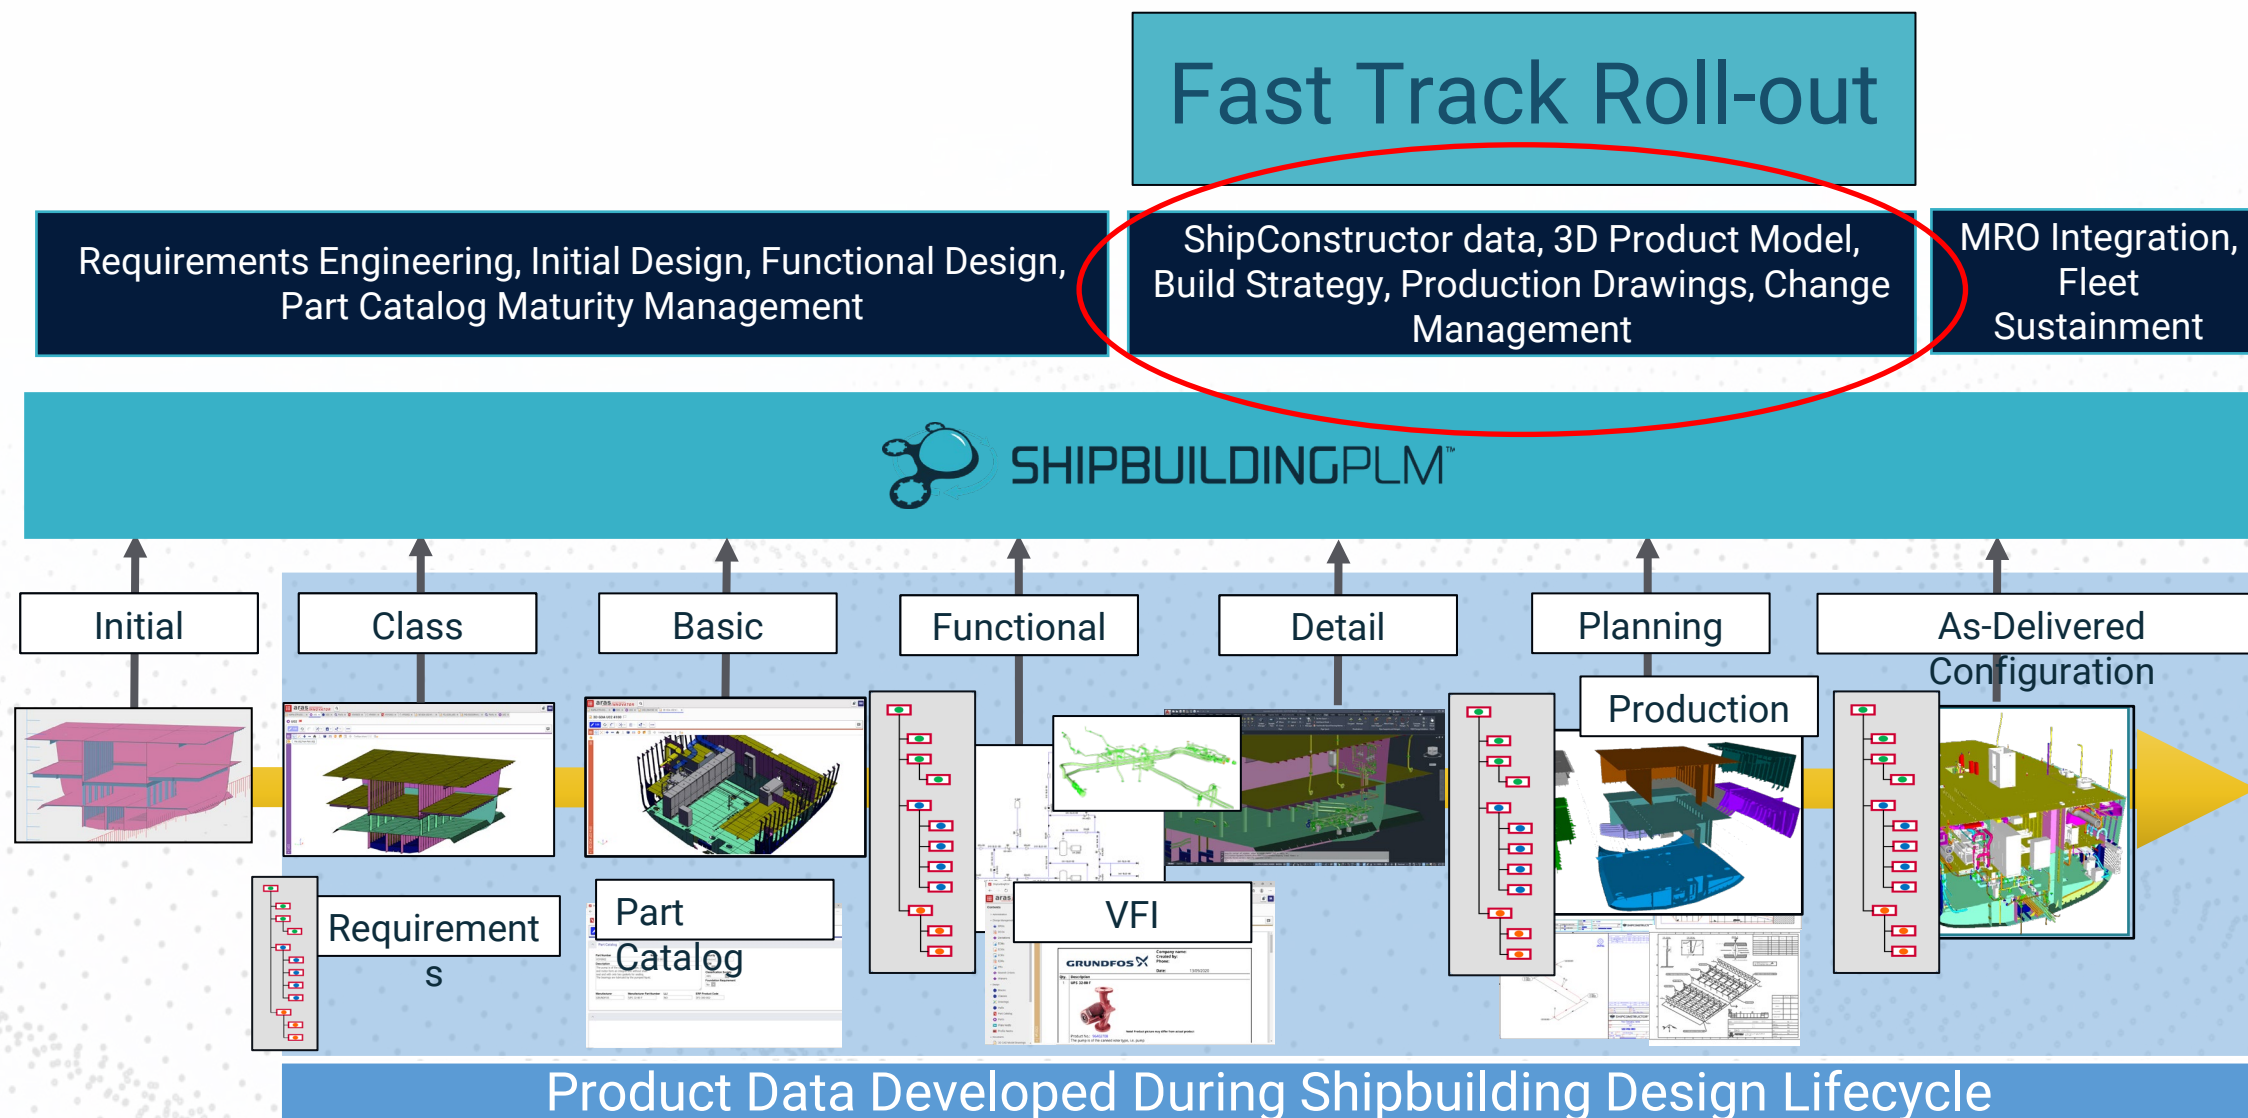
Fast Track Roll-out

Requirements Engineering, Initial Design, Functional Design, Part Catalog Maturity Management

ShipConstructor data, 3D Product Model, Build Strategy, Production Drawings, Change Management

MRO Integration, Fleet Sustainment

SHIPBUILDINGPLM™

Initial

Class

Basic

Functional

Detail

Planning

As-Delivered Configuration

Production

Requirements

Part Catalog

VFI

GRUNDFOS

Product Data Developed During Shipbuilding Design Lifecycle